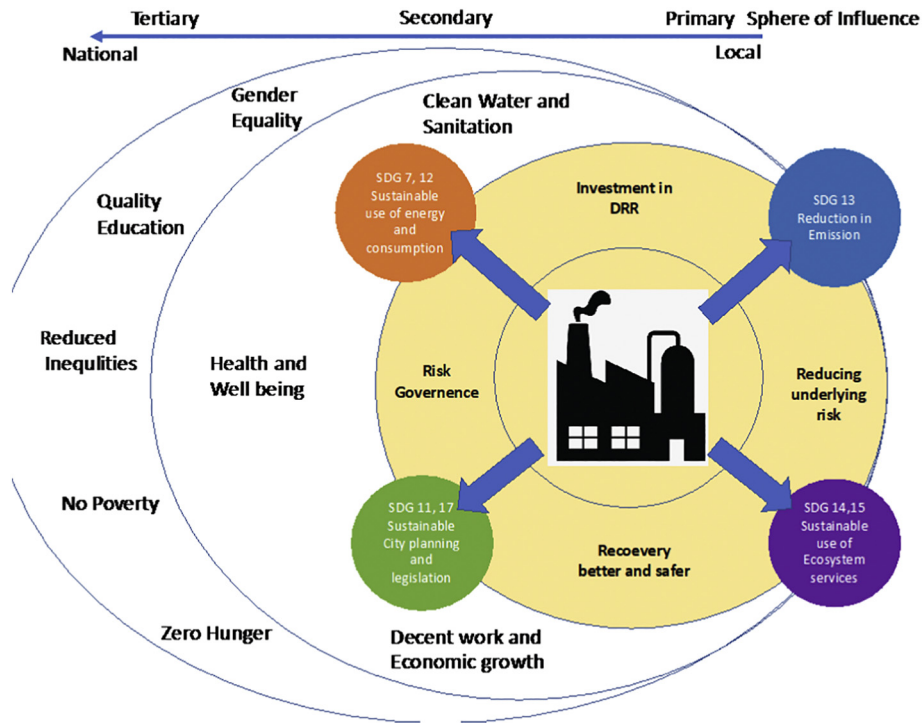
Tertiary Secondary Primary Sphere of Influence

National Local

Gender Equality

Clean Water and Sanitation

SDG 7, 12 Sustainable use of energy and consumption

Investment in DRR

SDG 13 Reduction in Emission

Quality Education

Reduced Inequlities

Health and Well being

Risk Governence

Reducing underlying risk

No Poverty

SDG 11, 17 Sustainable City planning and legislation

Recoevery better and safer

SDG 14,15 Sustainable use of Ecosystem services

Zero Hunger

Decent work and Economic growth